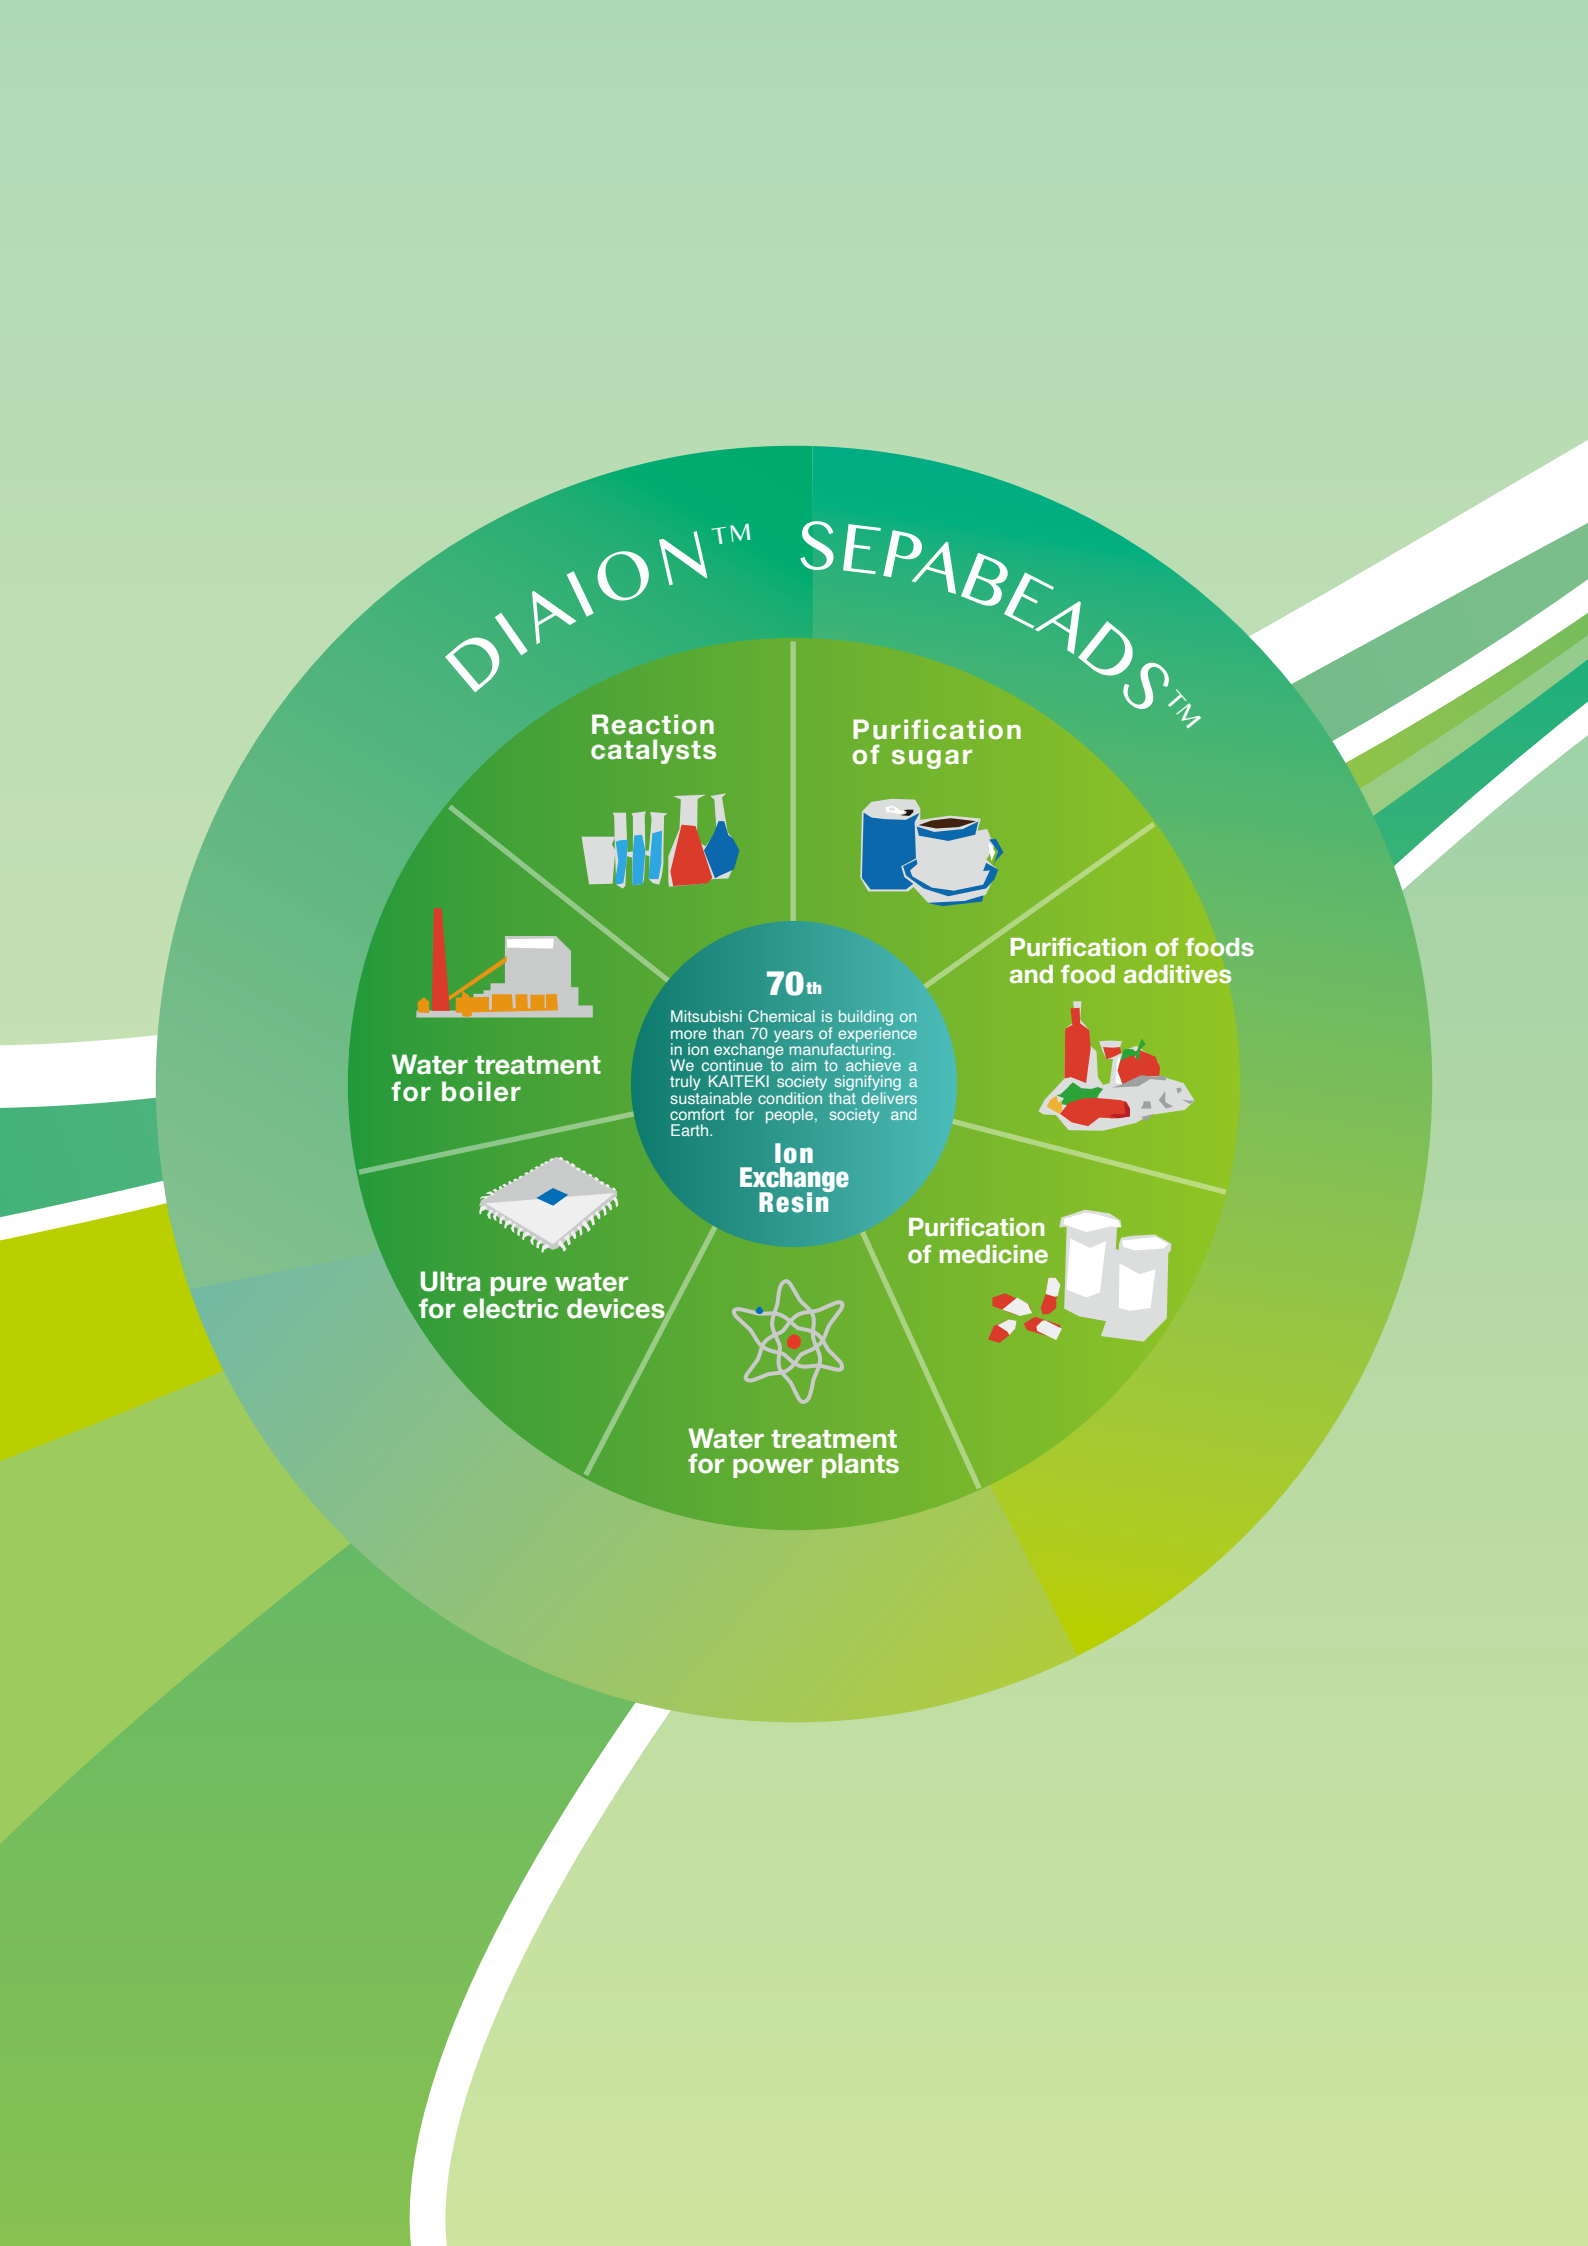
DIAION™ SEPABEADS™

Reaction catalysts

Purification of sugar

Purification of foods and food additives

Purification of medicine

Water treatment for power plants

Ultra pure water for electric devices

Water treatment for boiler

70th

Mitsubishi Chemical is building on more than 70 years of experience in ion exchange manufacturing. We continue to aim to achieve a truly KAITEKI society signifying a sustainable condition that delivers comfort for people, society and Earth.

Ion Exchange Resin